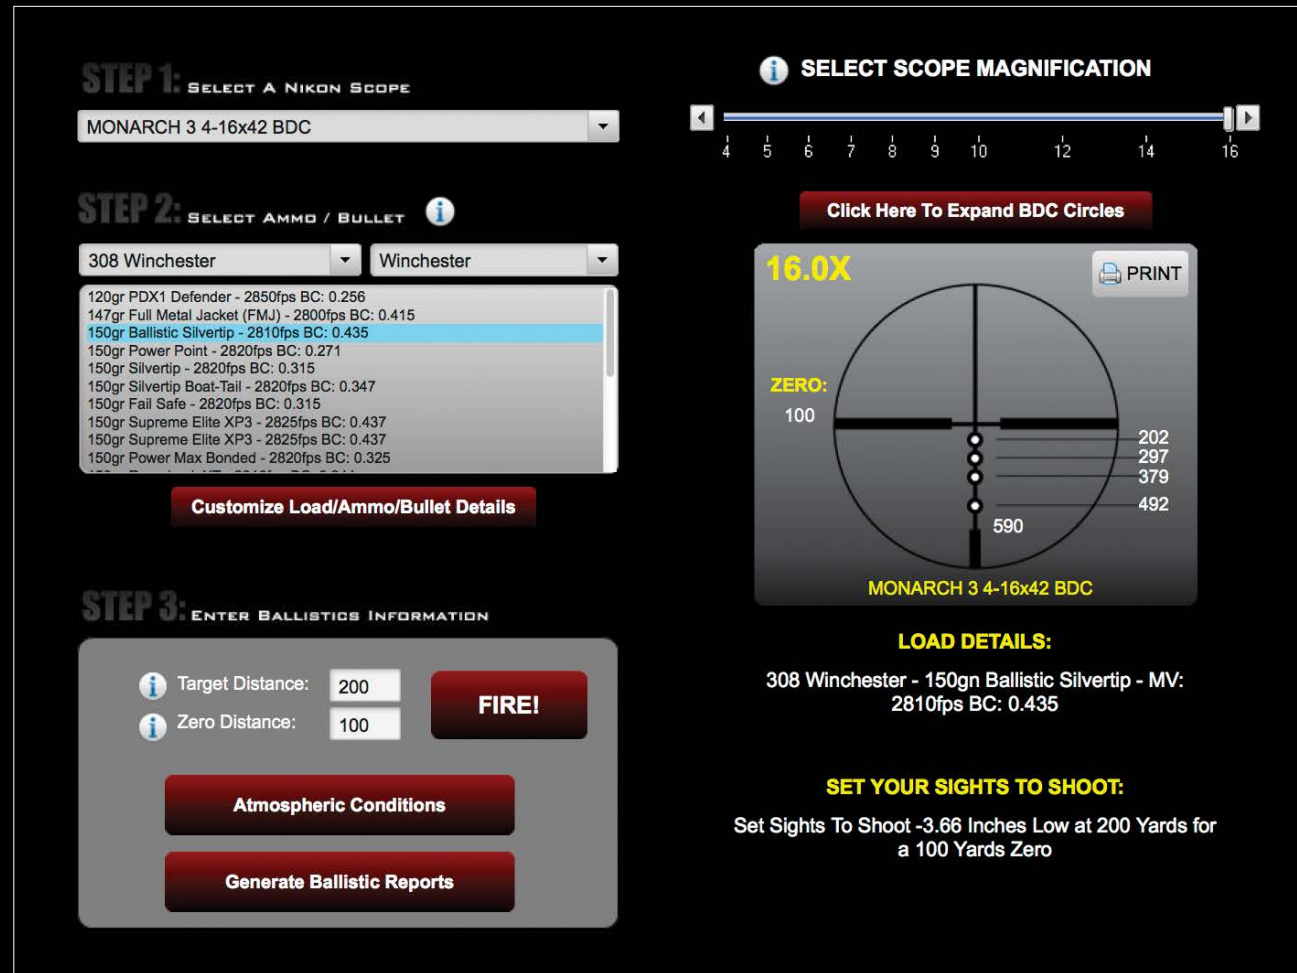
STEP 1: Select A Nikon Scope

MONARCH 3 4-16x42 BDC

STEP 2: Select Ammo / Bullet

308 Winchester
Winchester

120gr PDX1 Defender - 2850fps BC: 0.256
147gr Full Metal Jacket (FMJ) - 2800fps BC: 0.415
150gr Ballistic Silvertip - 2810fps BC: 0.435
150gr Power Point - 2820fps BC: 0.271
150gr Silvertip - 2820fps BC: 0.315
150gr Silvertip Boat-Tail - 2820fps BC: 0.347
150gr Fail Safe - 2820fps BC: 0.315
150gr Supreme Elite XP3 - 2825fps BC: 0.437
150gr Supreme Elite XP3 - 2825fps BC: 0.437
150gr Power Max Bonded - 2820fps BC: 0.325
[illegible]

Customize Load/Ammo/Bullet Details

STEP 3: Enter Ballistics Information

Target Distance: 200
Zero Distance: 100

FIRE!

Atmospheric Conditions

Generate Ballistic Reports

SELECT SCOPE MAGNIFICATION

4 5 6 7 8 9 10 12 14 16

Click Here To Expand BDC Circles

16.0X

PRINT

ZERO:
100

202
297
379
492
590

MONARCH 3 4-16x42 BDC

LOAD DETAILS:

308 Winchester - 150gn Ballistic Silvertip - MV: 2810fps BC: 0.435

SET YOUR SIGHTS TO SHOOT:

Set Sights To Shoot -3.66 Inches Low at 200 Yards for a 100 Yards Zero